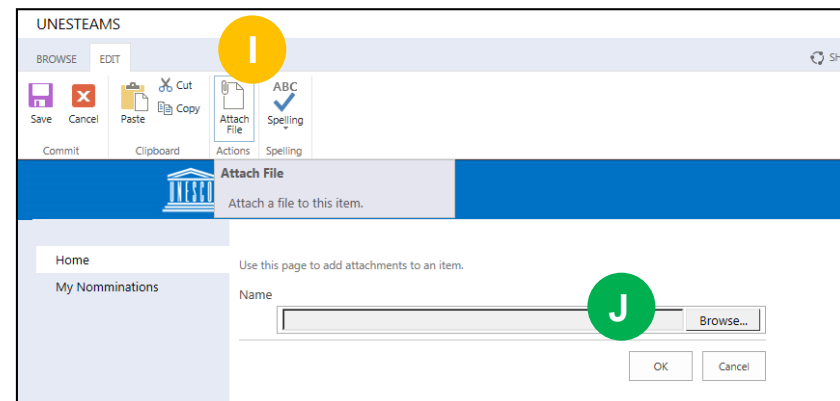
UNESTEAMS

BROWSE EDIT

SH

Save Cancel
Commit

Paste
Cut
Copy
Clipboard

I

Attach File
Actions

ABC
Spelling
Spelling

UNESCO

Attach File
Attach a file to this item.

Home
My Nomminations

Use this page to add attachments to an item.

Name

J

Browse...

OK Cancel